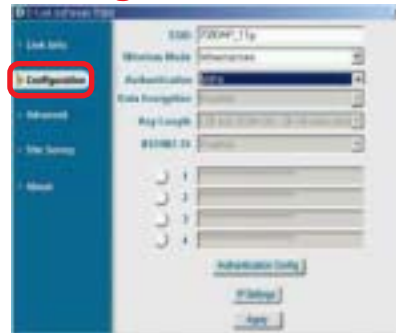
Link Info

Configuration

Advanced

Site Survey

About

SSID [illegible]

Wireless Mode Infrastructure

Authentication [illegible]

Data Encryption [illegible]

Key Length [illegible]

802.1X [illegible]

1

2

3

4

Authentication Config

IP Settings

Apply